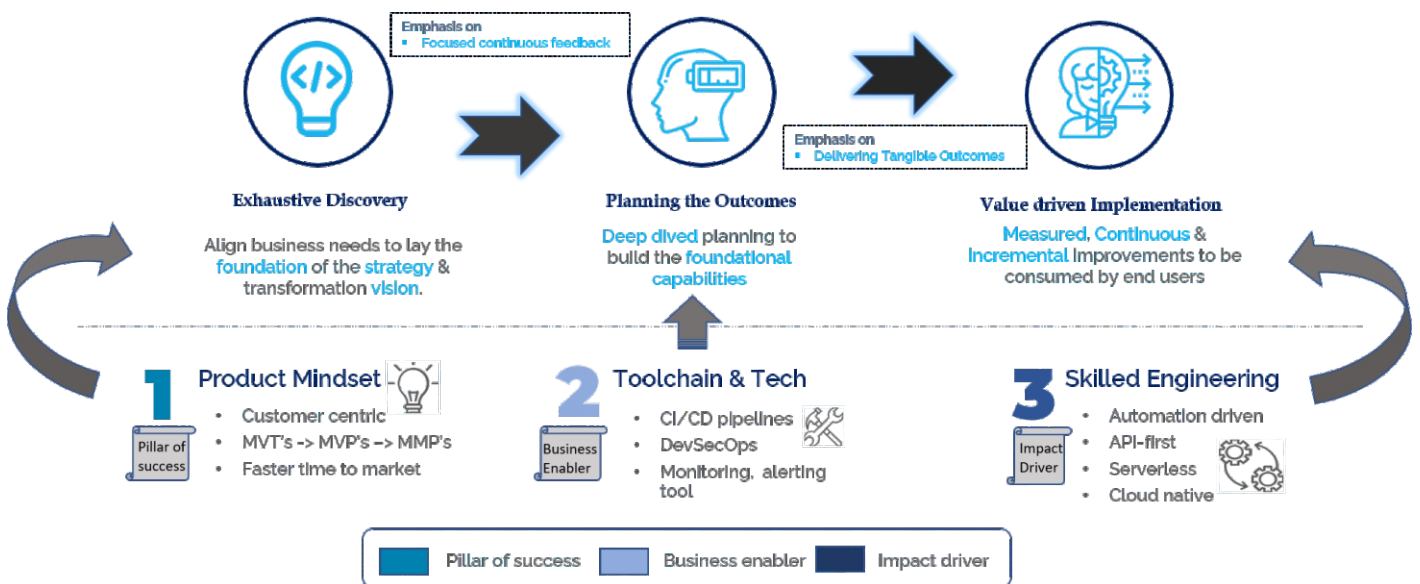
Emphasis on
▪ Focused continuous feedback

Emphasis on
▪ Delivering Tangible Outcomes

Exhaustive Discovery

Align business needs to lay the foundation of the strategy & transformation vision.

Planning the Outcomes

Deep dived planning to build the foundational capabilities

Value driven Implementation

Measured, Continuous & Incremental improvements to be consumed by end users

1 Product Mindset
Pillar of success
• Customer centric
• MVT's -> MVP's -> MMP's
• Faster time to market

2 Toolchain & Tech
Business Enabler
• CI/CD pipelines
• DevSecOps
• Monitoring, alerting tool

3 Skilled Engineering
Impact Driver
• Automation driven
• API-first
• Serverless
• Cloud native

Pillar of success | Business enabler | Impact driver